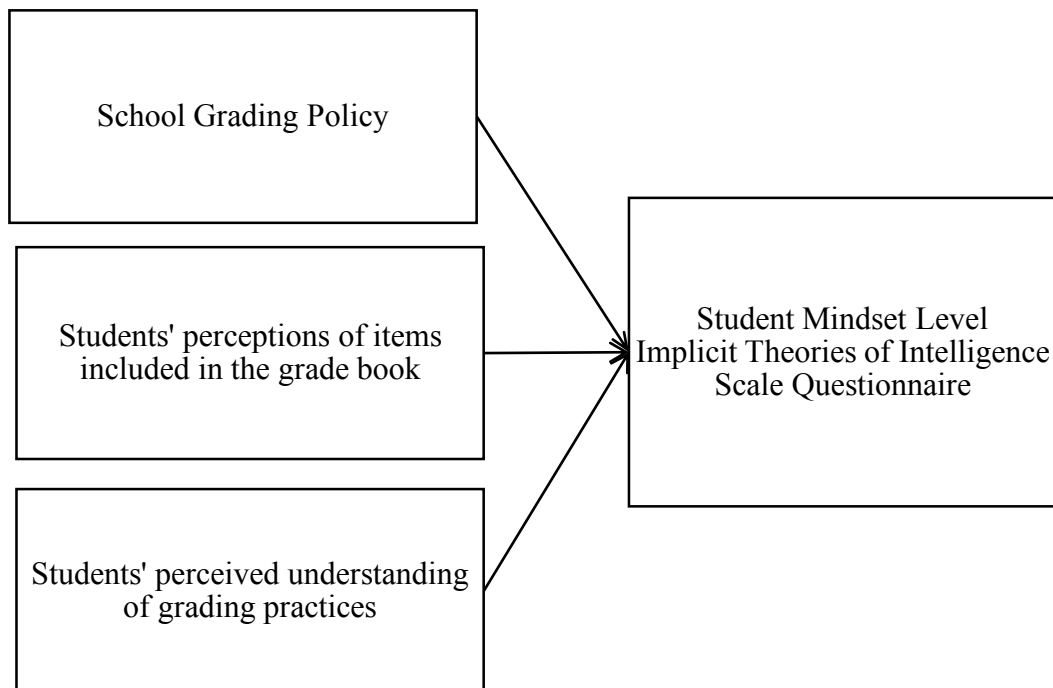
School Grading Policy

Students' perceptions of items included in the grade book

Students' perceived understanding of grading practices

Student Mindset Level
Implicit Theories of Intelligence Scale Questionnaire